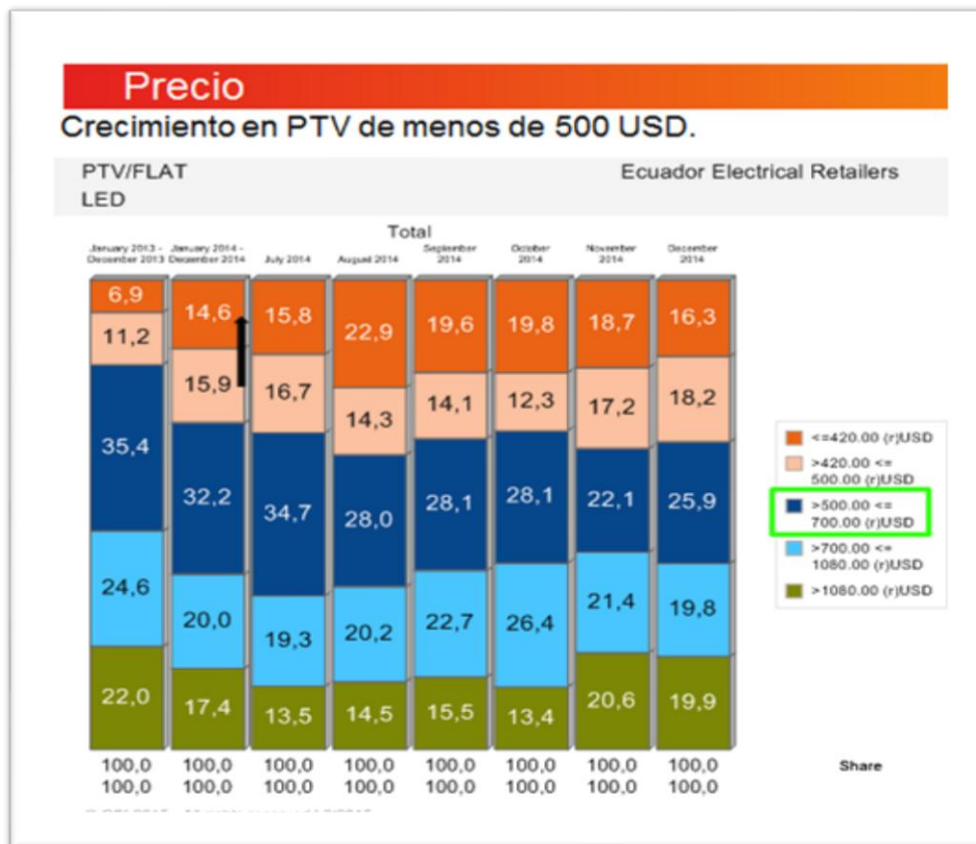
Precio

Crecimiento en PTV de menos de 500 USD.

PTV/FLAT
LED

Ecuador Electrical Retailers

Total

| January 2013 - December 2013 | January 2014 - December 2014 | July 2014 | August 2014 | September 2014 | October 2014 | November 2014 | December 2014 |
|---|---|---|---|---|---|---|---|
| 6,9 | 14,6 | 15,8 | 22,9 | 19,6 | 19,8 | 18,7 | 16,3 |
| 11,2 | 15,9 | 16,7 | 14,3 | 14,1 | 12,3 | 17,2 | 18,2 |
| 35,4 | 32,2 | 34,7 | 28,0 | 28,1 | 28,1 | 22,1 | 25,9 |
| 24,6 | 20,0 | 19,3 | 20,2 | 22,7 | 26,4 | 21,4 | 19,8 |
| 22,0 | 17,4 | 13,5 | 14,5 | 15,5 | 13,4 | 20,6 | 19,9 |
| 100,0 | 100,0 | 100,0 | 100,0 | 100,0 | 100,0 | 100,0 | 100,0 |
| 100,0 | 100,0 | 100,0 | 100,0 | 100,0 | 100,0 | 100,0 | 100,0 |

<=420.00 (r)USD
>420.00 <= 500.00 (r)USD
>500.00 <= 700.00 (r)USD
>700.00 <= 1080.00 (r)USD
>1080.00 (r)USD

Share

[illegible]